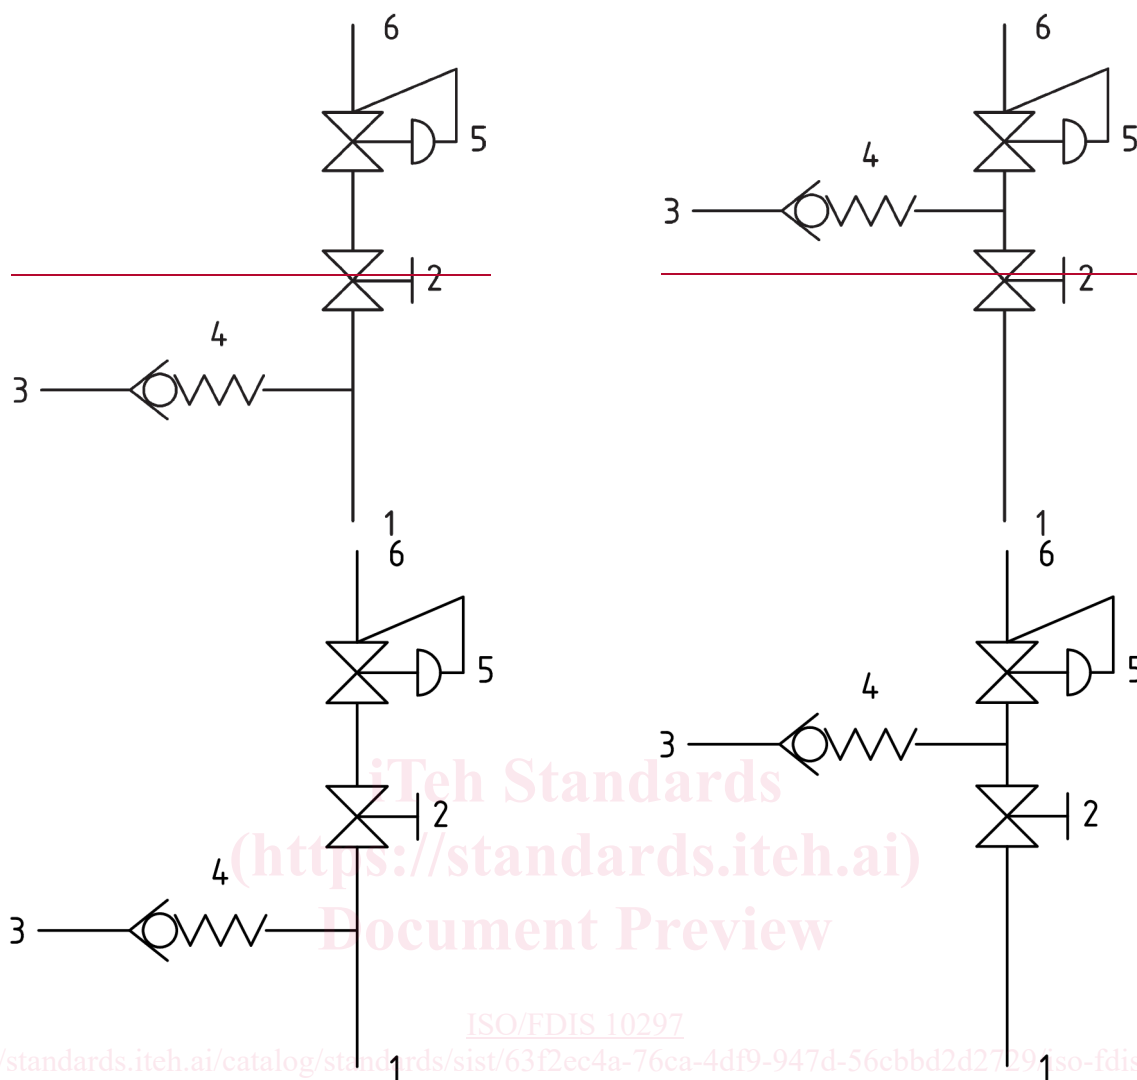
6

5

2

4

3

1

6

4

5

3

2

1

6

5

2

4

3

1

6

4

5

3

2

1

iTeh Standards
(https://standards.iteh.ai)
Document Preview

ISO/FDIS 10297

https://standards.iteh.ai/catalog/standards/sist/63f2ec4a-76ca-4df9-947d-56cbbd2d2729/iso-fdis